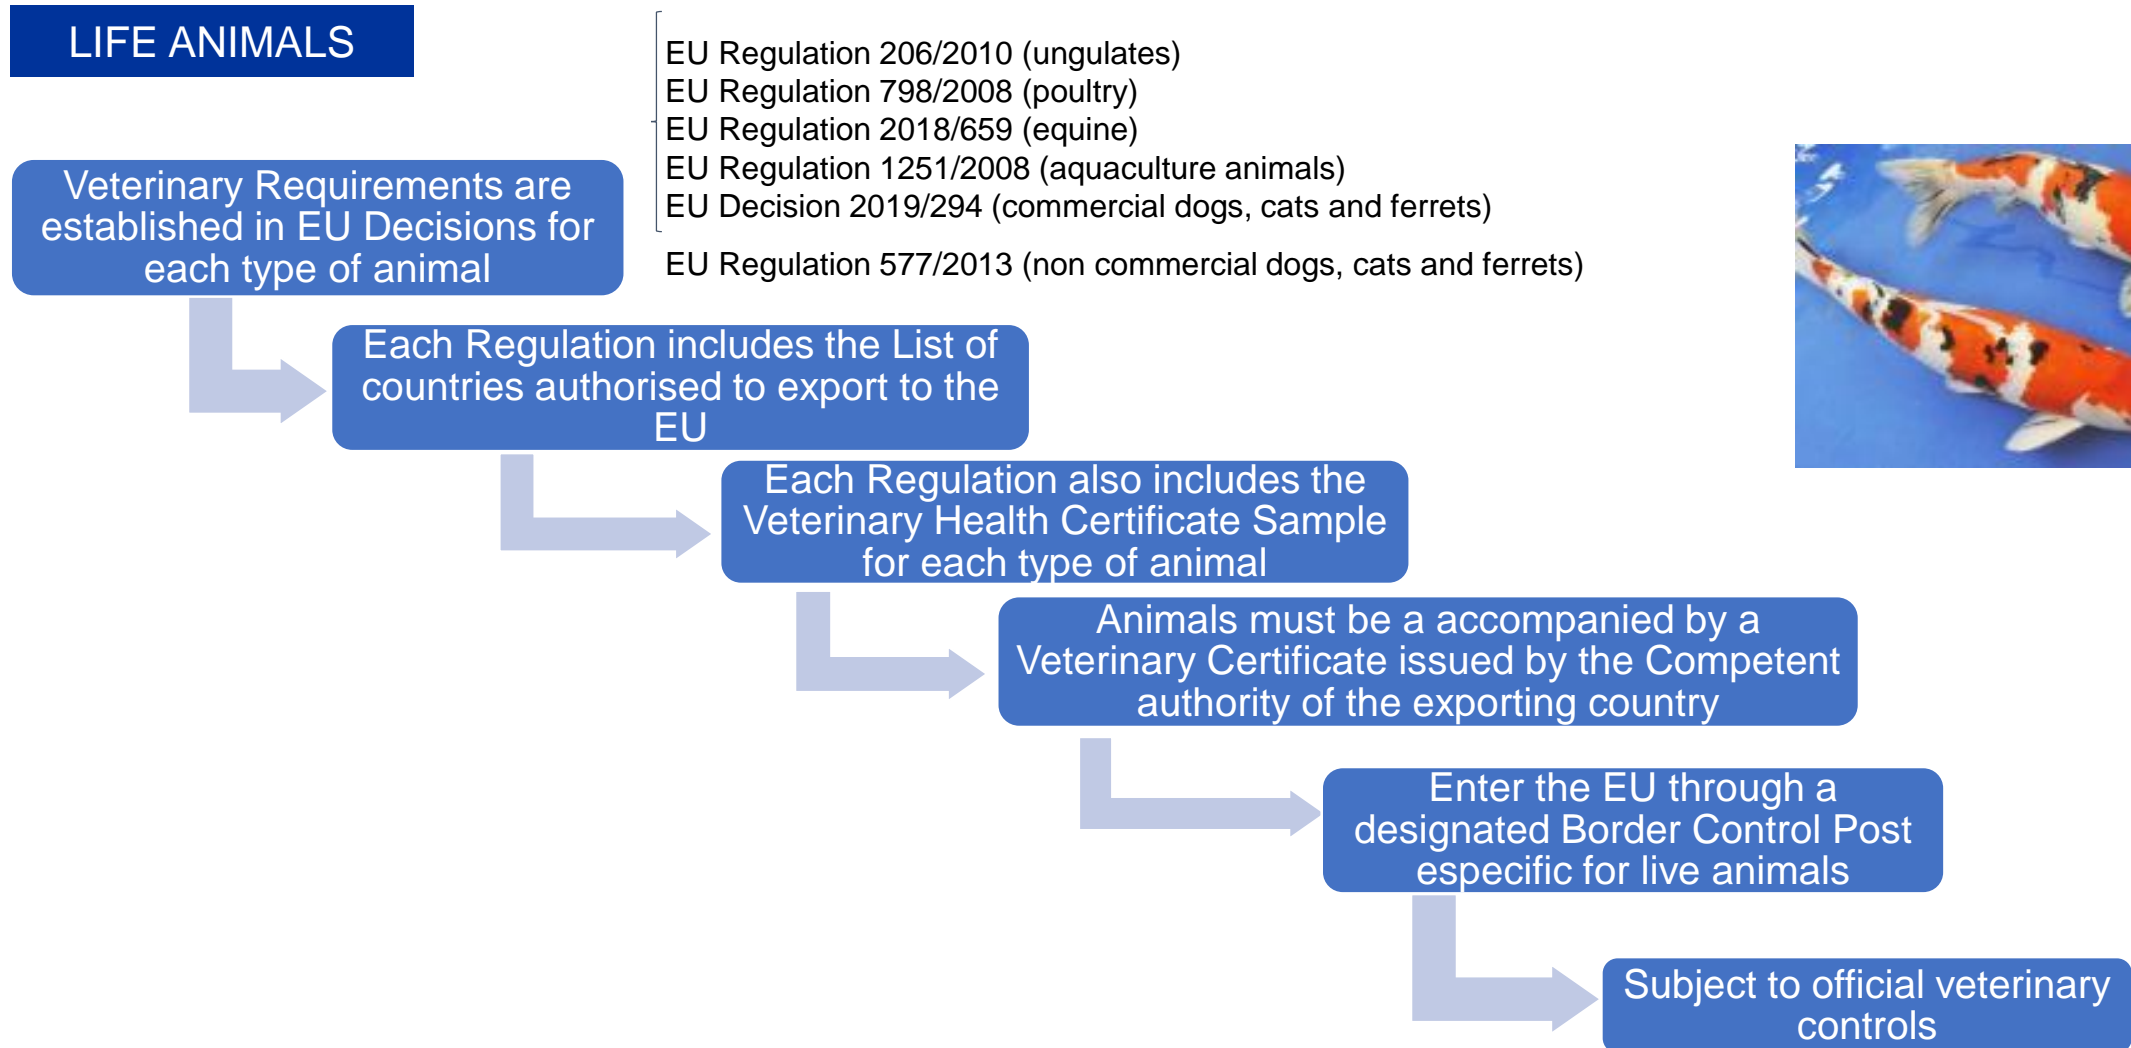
LIFE ANIMALS

EU Regulation 206/2010 (ungulates)
EU Regulation 798/2008 (poultry)
EU Regulation 2018/659 (equine)
EU Regulation 1251/2008 (aquaculture animals)
EU Decision 2019/294 (commercial dogs, cats and ferrets)

EU Regulation 577/2013 (non commercial dogs, cats and ferrets)

Veterinary Requirements are established in EU Decisions for each type of animal

Each Regulation includes the List of countries authorised to export to the EU

Each Regulation also includes the Veterinary Health Certificate Sample for each type of animal

Animals must be a accompanied by a Veterinary Certificate issued by the Competent authority of the exporting country

Enter the EU through a designated Border Control Post especific for live animals

Subject to official veterinary controls